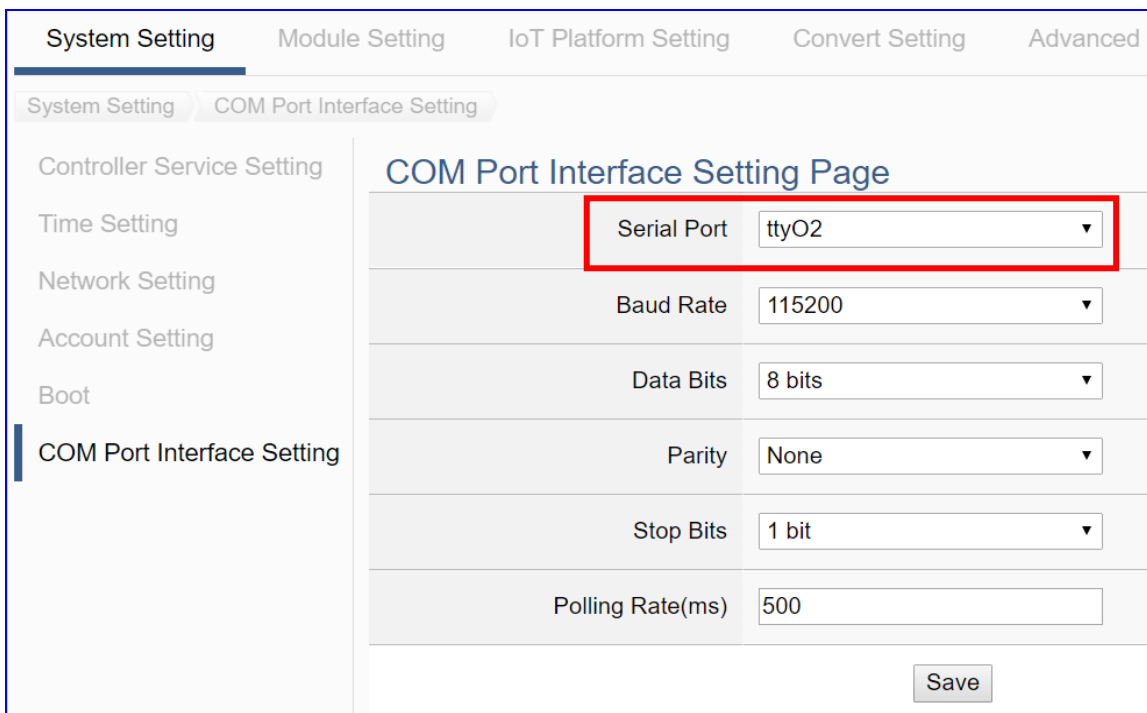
System Setting Module Setting IoT Platform Setting Convert Setting Advanced

System Setting COM Port Interface Setting

Controller Service Setting
Time Setting
Network Setting
Account Setting
Boot
COM Port Interface Setting

COM Port Interface Setting Page

| | |
|---|---|
| Serial Port | ttyO2 ▼ |
| Baud Rate | 115200 ▼ |
| Data Bits | 8 bits ▼ |
| Parity | None ▼ |
| Stop Bits | 1 bit ▼ |
| Polling Rate(ms) | 500 |

Save